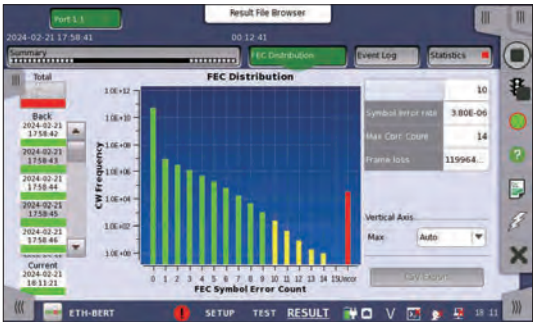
Port 1.1

Result File Browser

2024-02-21 17:58:41

00:12:41

Summary

FEC Distribution

Event Log

Statistics

Total

Back

2024-02-21 17:58:42

2024-02-21 17:58:43

2024-02-21 17:58:44

2024-02-21 17:58:45

2024-02-21 17:58:46

Current

2024-02-21 18:11:21

FEC Distribution

1.0E+12

1.0E+10

1.0E+08

1.0E+06

1.0E+04

1.0E+02

1.0E+00

CW Frequency

0 1 2 3 4 5 6 7 8 9 10 11 12 13 14 15 Uncor

FEC Symbol Error Count

10

Symbol Error rate

3.80E-06

Max Corr. Count

14

Frame loss

119964...

Vertical Axis

Max

Auto

Csv Export

ETH-BERT

SETUP

TEST

RESULT

18:11